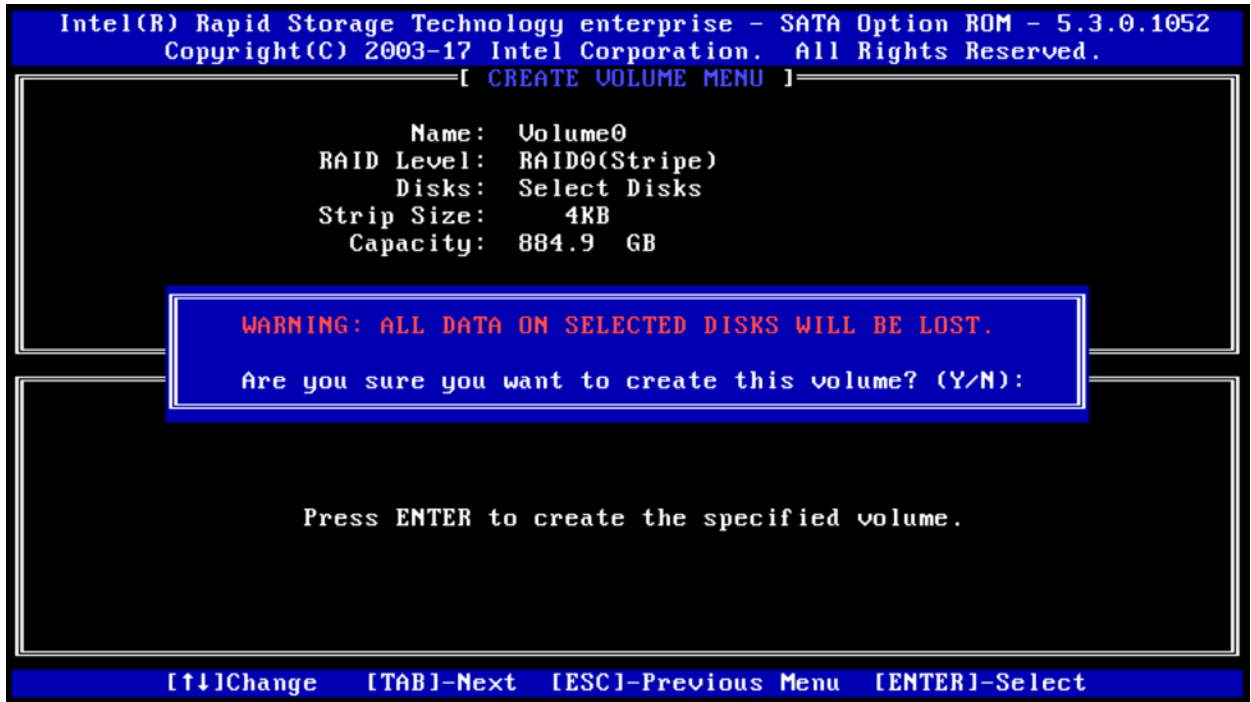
Intel(R) Rapid Storage Technology enterprise - SATA Option ROM - 5.3.0.1052
Copyright(C) 2003-17 Intel Corporation. All Rights Reserved.

[ CREATE VOLUME MENU ]

Name: Volume0
RAID Level: RAID0(Stripe)
Disks: Select Disks
Strip Size: 4KB
Capacity: 884.9 GB

WARNING: ALL DATA ON SELECTED DISKS WILL BE LOST.

Are you sure you want to create this volume? (Y/N):

Press ENTER to create the specified volume.

[↑↓]Change [TAB]-Next [ESC]-Previous Menu [ENTER]-Select